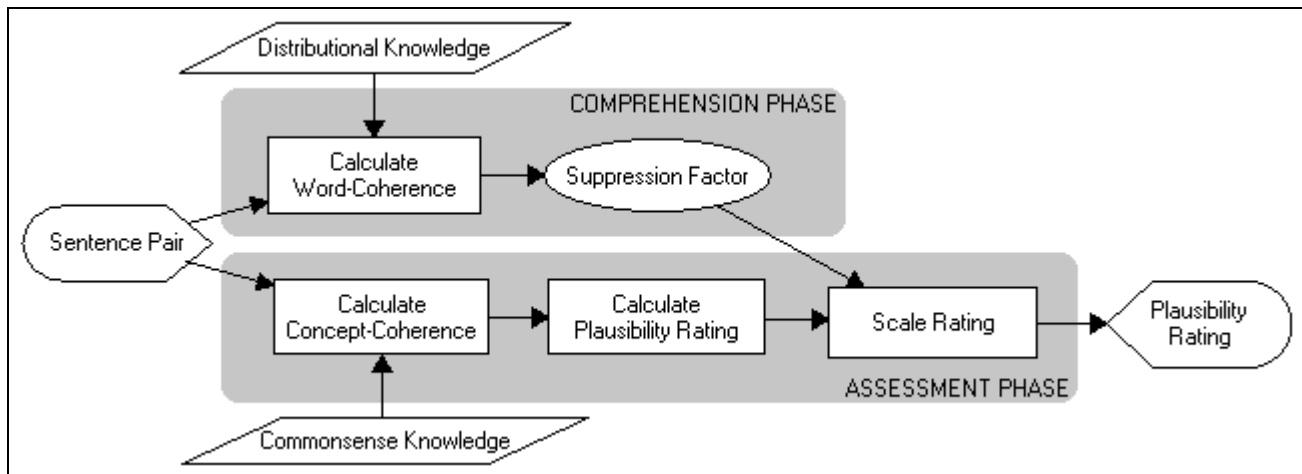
Distributional Knowledge

COMPREHENSION PHASE

Calculate Word-Coherence

Suppression Factor

Sentence Pair

Calculate Concept-Coherence

Calculate Plausibility Rating

Scale Rating

Plausibility Rating

ASSESSMENT PHASE

Commonsense Knowledge